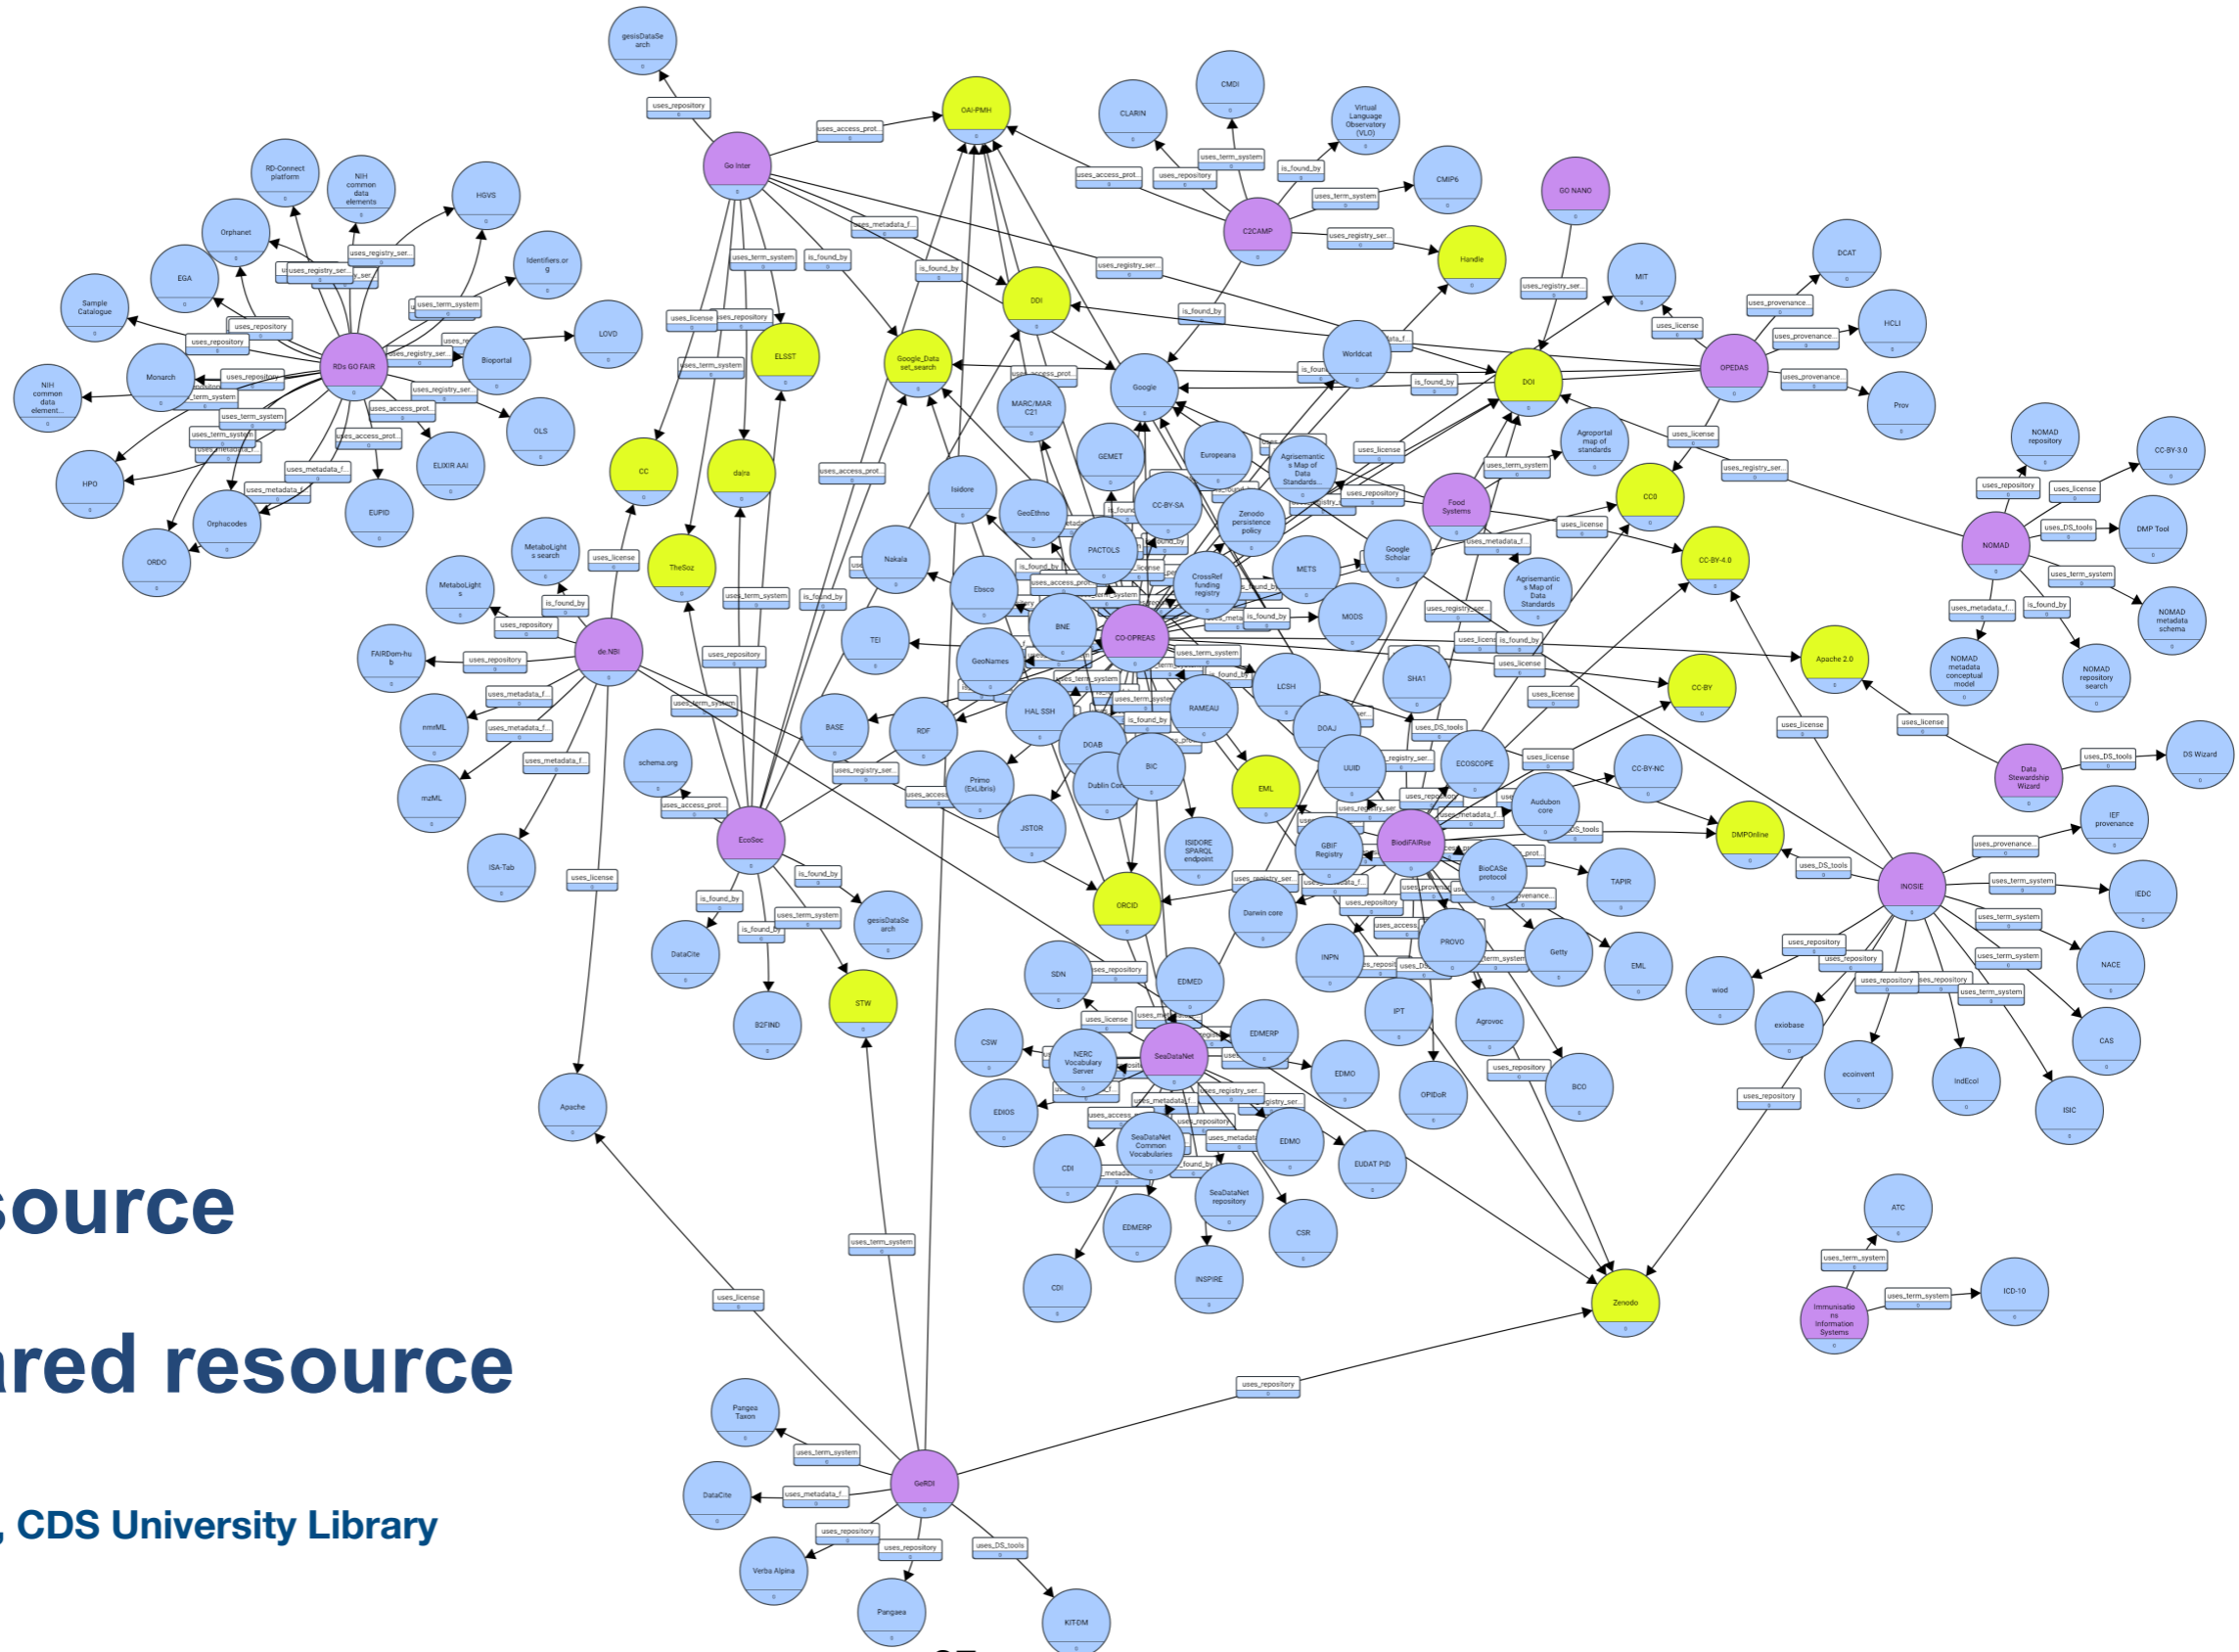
source

ared resource

, CDS University Library

gesisDataSearch
OAI-PMH
Go Inter
CLARIN
CMDI
Virtual Language Observatory (VLO)
CMIP6
GO NANO
C2CAMP
Handle
RD-Connect platform
NIH common data elements
HGVS
Orphanet
Identifiers.org
EGA
Sample Catalogue
RDs GO FAIR
Bioportal
LOVD
NIH common data element...
Monarch
OLS
HPO
ELIXIR AAI
Orphacodes
EUPID
ORDO
DDI
ELSST
Google Dataset_search
Google
Worldcat
DOI
OPEDAS
DCAT
HCLI
MIT
Prov
CC
dara
TheSoz
MetaboLights search
MetaboLights
de.NBI
FAIRDom-hub
nmrML
mzML
ISA-Tab
Isidore
GEMET
Europeana
Agrisemantic s Map of Data Standards...
Agroportal map of standards
CC0
NOMAD repository
CC-BY-3.0
NOMAD
DMP Tool
Food Systems
CC-BY-4.0
NOMAD metadata schema
NOMAD metadata conceptual model
NOMAD repository search
Apache 2.0
CC-BY
Data Stewardship Wizard
DS Wizard
IEF provenance
DMPOnline
INOSIE
IEDC
NACE
CAS
ISIC
IndEcol
ecoinvent
exiobase
wiod
Nakala
Ebsco
BNE
CO-OPREAS
TEI
GeoNames
HAL SSH
RAMEAU
LCSH
SHA1
BASE
RDF
DOAB
DOAJ
UUID
ECOSCOPE
CC-BY-NC
Audubon core
BiodiFAIRse
GBIF Registry
BioCASe protocol
TAPIR
Primo (ExLibris)
JSTOR
Dublin Core
BIC
EML
ISIDORE SPARQL endpoint
ORCID
Darwin core
PROVO
Getty
EML
INPN
IPT
Agrovoc
OPIDoR
BCO
schema.org
EcoSoc
DataCite
B2FIND
STW
gesisDataSearch
Apache
SDN
EDMED
CSW
NERC Vocabulary Server
SeaDataNet
EDMERP
EDMO
EDIOS
CDI
SeaDataNet Common Vocabularies
EDMO
EUDAT PID
SeaDataNet repository
EDMERP
CSR
CDI
INSPIRE
Zenodo
ATC
Immunisations Information Systems
ICD-10
Pangea Taxon
DataCite
GeRDI
Verba Alpina
Pangaea
KIT-DM
MARC/MARC21
GeoEthno
PACTOLS
CC-BY-SA
Zenodo persistence policy
CrossRef funding registry
METS
Google Scholar
MODS
Agrisemantic s Map of Data Standards
uses_repository
uses_access_prot...
uses_term_system
is_found_by
uses_registry_ser...
uses_metadata_f...
uses_license
uses_provenance...
uses_DS_tools